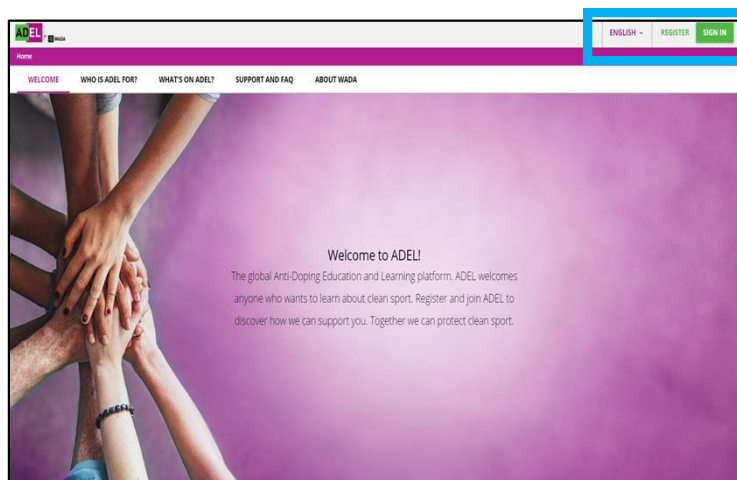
ADEL by WADA

ENGLISH REGISTER SIGN IN

Home

WELCOME WHO IS ADEL FOR? WHAT'S ON ADEL? SUPPORT AND FAQ ABOUT WADA

Welcome to ADEL!

The global Anti-Doping Education and Learning platform. ADEL welcomes anyone who wants to learn about clean sport. Register and join ADEL to discover how we can support you. Together we can protect clean sport.